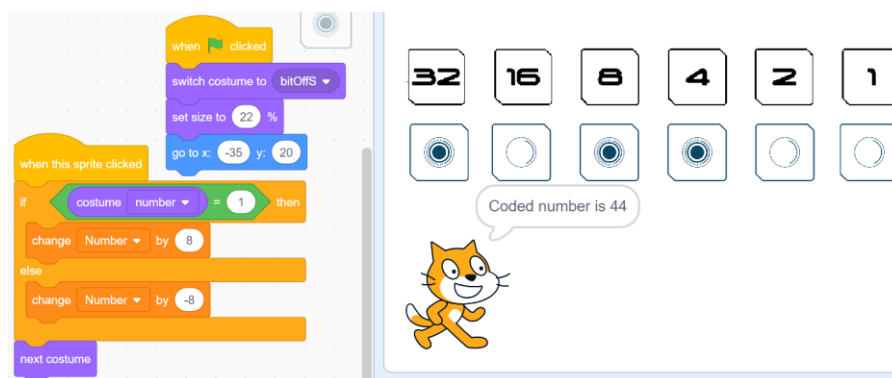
when clicked
switch costume to bitOffS
set size to 22 %
go to x: -35 y: 20

when this sprite clicked
if costume number = 1 then
change Number by 8
else
change Number by -8
next costume

32 16 8 4 2 1

Coded number is 44